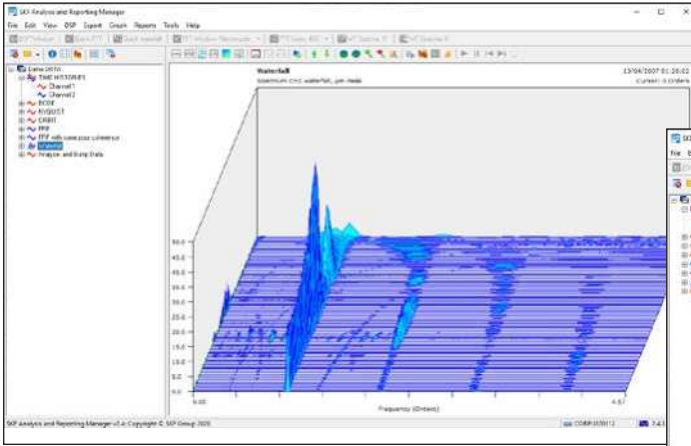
SKF Analysis and Reporting Manager

File Edit View DSP Export Graph Reports Tools Help

Demo DATA
TIME HISTORIES
Channel1
Channel2
BODE
NYQUIST
ORBIT
FFT
FFT with rotor pos reference
Waterfall
Impulse and Bump Data

Waterfall
Spectrum Ch1 waterfall_rpm mode

13/04/2007 01:28:02
Cursor: 0 Orders

50.0
45.0
40.0
35.0
30.0
25.0
20.0
15.0
10.0
5.0
0.0

0.00
4.67

Frequency (Orders)

SKF Analysis and Reporting Manager v2.4 Copyright © SKF Group 2020

CORP\1000112

7.4.1

File

SK